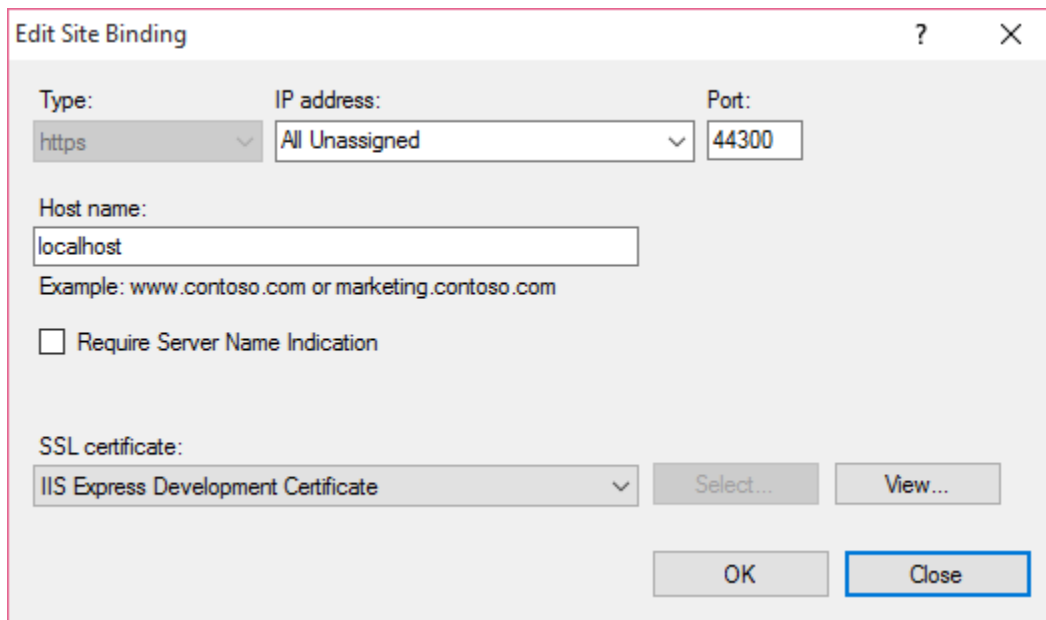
Edit Site Binding

?

X

Type:

https

IP address:

All Unassigned

Port:

44300

Host name:

localhost

Example: www.contoso.com or marketing.contoso.com

Require Server Name Indication

SSL certificate:

IIS Express Development Certificate

Select...

View...

OK

Close